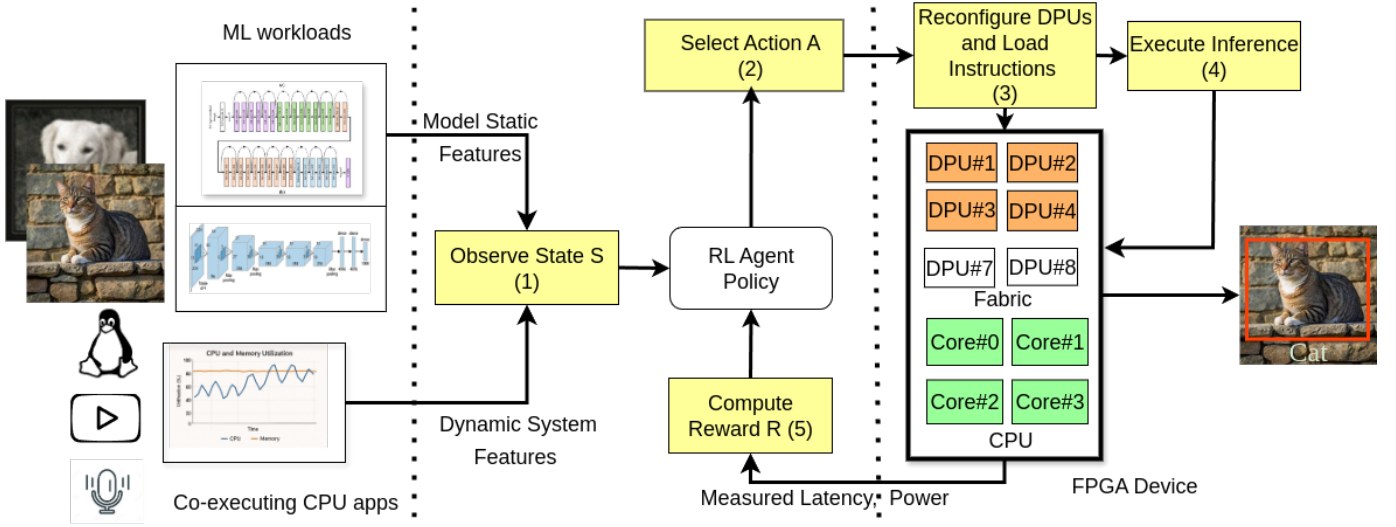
ML workloads

Model Static Features

Select Action A (2)

Reconfigure DPUs and Load Instructions (3)

Execute Inference (4)

Observe State S (1)

RL Agent Policy

DPU#1 DPU#2
DPU#3 DPU#4
DPU#7 DPU#8
Fabric
Core#0 Core#1
Core#2 Core#3
CPU

Cat

CPU and Memory Utilization
Time
CPU Memory

Dynamic System Features

Compute Reward R (5)

Co-executing CPU apps

Measured Latency, Power

FPGA Device